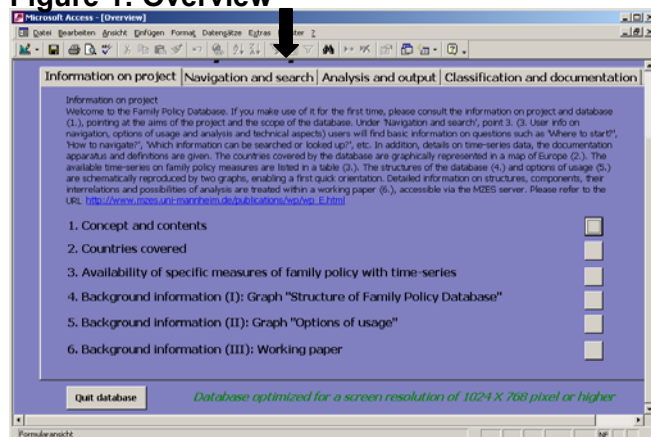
Figure 1: Overview

Microsoft Access - [Overview]

Datei Bearbeiten Ansicht Einfügen Format Datensätze Extras Fenster ?

Information on project | Navigation and search | Analysis and output | Classification and documentation

Information on project
Welcome to the Family Policy Database. If you make use of it for the first time, please consult the information on project and database (1.), pointing at the aims of the project and the scope of the database. Under 'Navigation and search', point 3. (3. User info on navigation, options of usage and analysis and technical aspects) users will find basic information on questions such as 'Where to start?', 'How to navigate?', 'Which information can be searched or looked up?', etc. In addition, details on time-series data, the documentation apparatus and definitions are given. The countries covered by the database are graphically represented in a map of Europe (2.). The available time-series on family policy measures are listed in a table (3.). The structures of the database (4.) and options of usage (5.) are schematically reproduced by two graphs, enabling a first quick orientation. Detailed information on structures, components, their interrelations and possibilities of analysis are treated within a working paper (6.), accessible via the MZES server. Please refer to the URL http://www.mzes.uni-mannheim.de/publications/wp/wp_E.html

1. Concept and contents

2. Countries covered

3. Availability of specific measures of family policy with time-series

4. Background information (I): Graph "Structure of Family Policy Database"

5. Background information (II): Graph "Options of usage"

6. Background information (III): Working paper

Quit database

Database optimized for a screen resolution of 1024 X 768 pixel or higher

Formularansicht